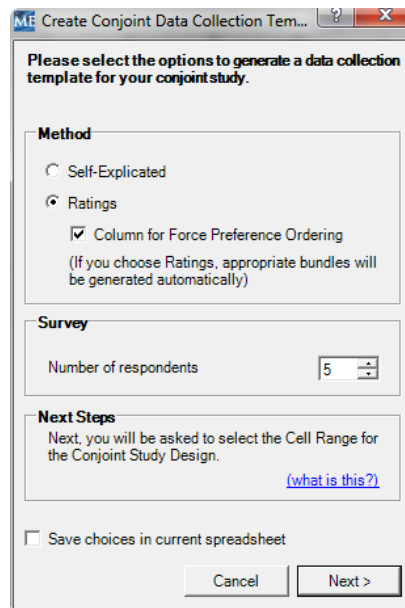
ME Create Conjoint Data Collection Tem...

?

Please select the options to generate a data collection template for your conjoint study.

Method

Self-Explicated

Ratings

Column for Force Preference Ordering

(If you choose Ratings, appropriate bundles will be generated automatically)

Survey

Number of respondents 5

Next Steps

Next, you will be asked to select the Cell Range for the Conjoint Study Design.

(what is this?)

Save choices in current spreadsheet

Cancel

Next >